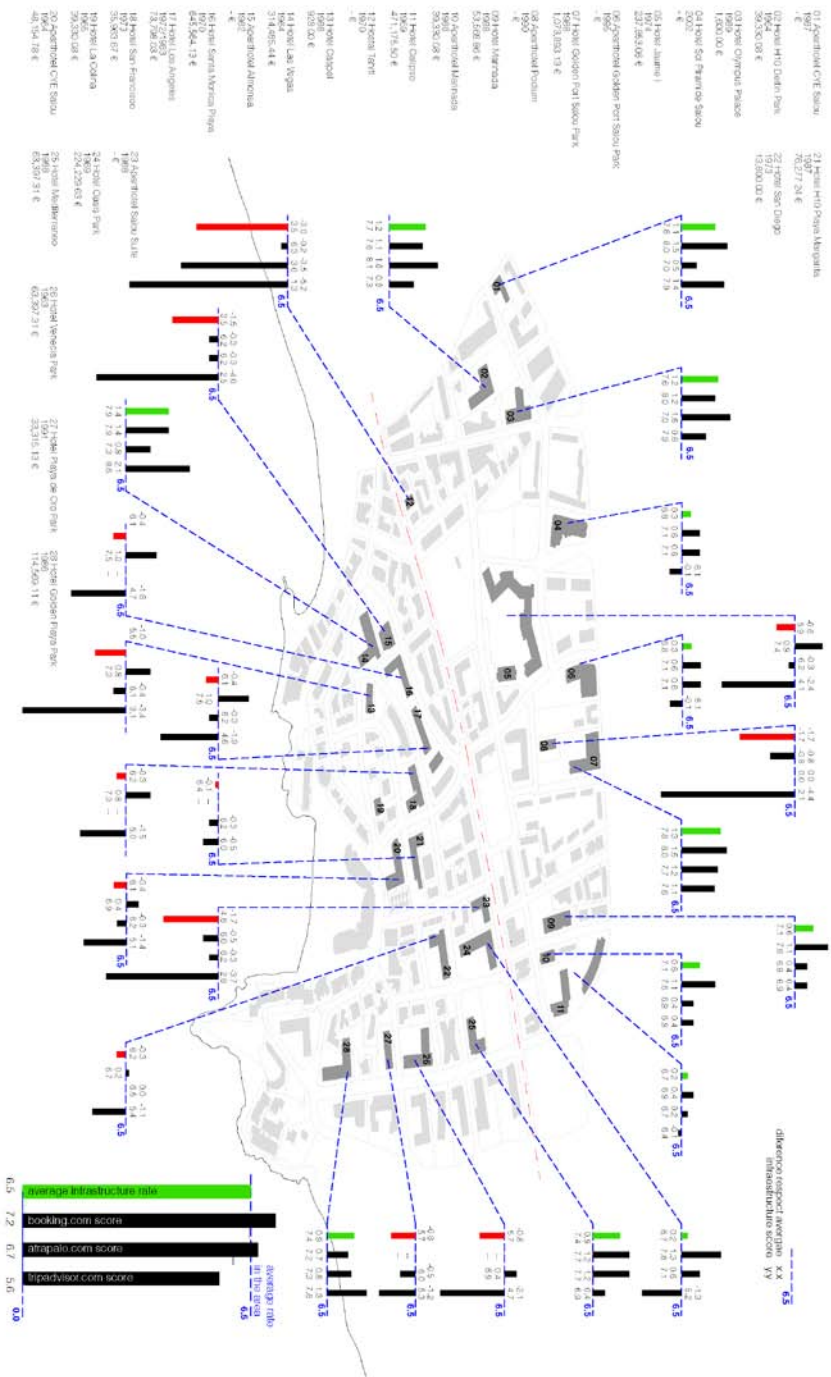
01 Aparthotel CYE Salou
1987
- €

02 Hotel H10 Delfin Park
1974
39.000,00 €

03 Hotel Olympus Palace
1980
1.600,00 €

04 Hotel Sol Pinenda Salou
2002
- €

05 Hotel Jaume I
1974
237.263,96 €

06 Aparthotel Golden Port Salou Park
1990
- €

07 Hotel Golden Port Salou Park
1988
1.073.853,13 €

08 Aparthotel Poblum
1990
- €

09 Hotel Marinada
1988
53.668,86 €

10 Aparthotel Marinada
1988
39.030,08 €

11 Hotel Calypso
1981
471.175,50 €

12 Hostal Tarraco
1970
- €

13 Hotel Oasis
1988
928,00 €

14 Hotel Las Vegas
1964
314.465,44 €

15 Aparthotel Almonsa
1987
- €

16 Hotel Santa Monica Playa
1970
645.564,13 €

17 Hotel Los Angeles
1972-1983
73.796,03 €

18 Hotel San Francisco
1972
73.960,67 €

19 Hotel La Coloma
1965
39.030,08 €

20 Aparthotel CYE Salou
1980
48.104,78 €

21 Hotel H10 Playa Margarita
1987
76.277,24 €

22 Hotel San Diego
1970
13.800,00 €

23 Aparthotel Salou Suite
1988
- €

24 Hotel Oasis Park
1969
224.229,63 €

25 Hotel Mediterraneo
1968
63.301,31 €

26 Hotel Venecia Park
1963
63.387,31 €

27 Hotel Playa de Oro Park
1991
33.316,13 €

28 Hotel Golden Playa Park
1985
114.560,11 €

difference respect average x.x
infrastructure score y.y

6.5 average infrastructure rate
7.2 booking.com score
6.7 atrapalo.com score
5.6 tripadvisor.com score

average rate in the area
6.5
0.0